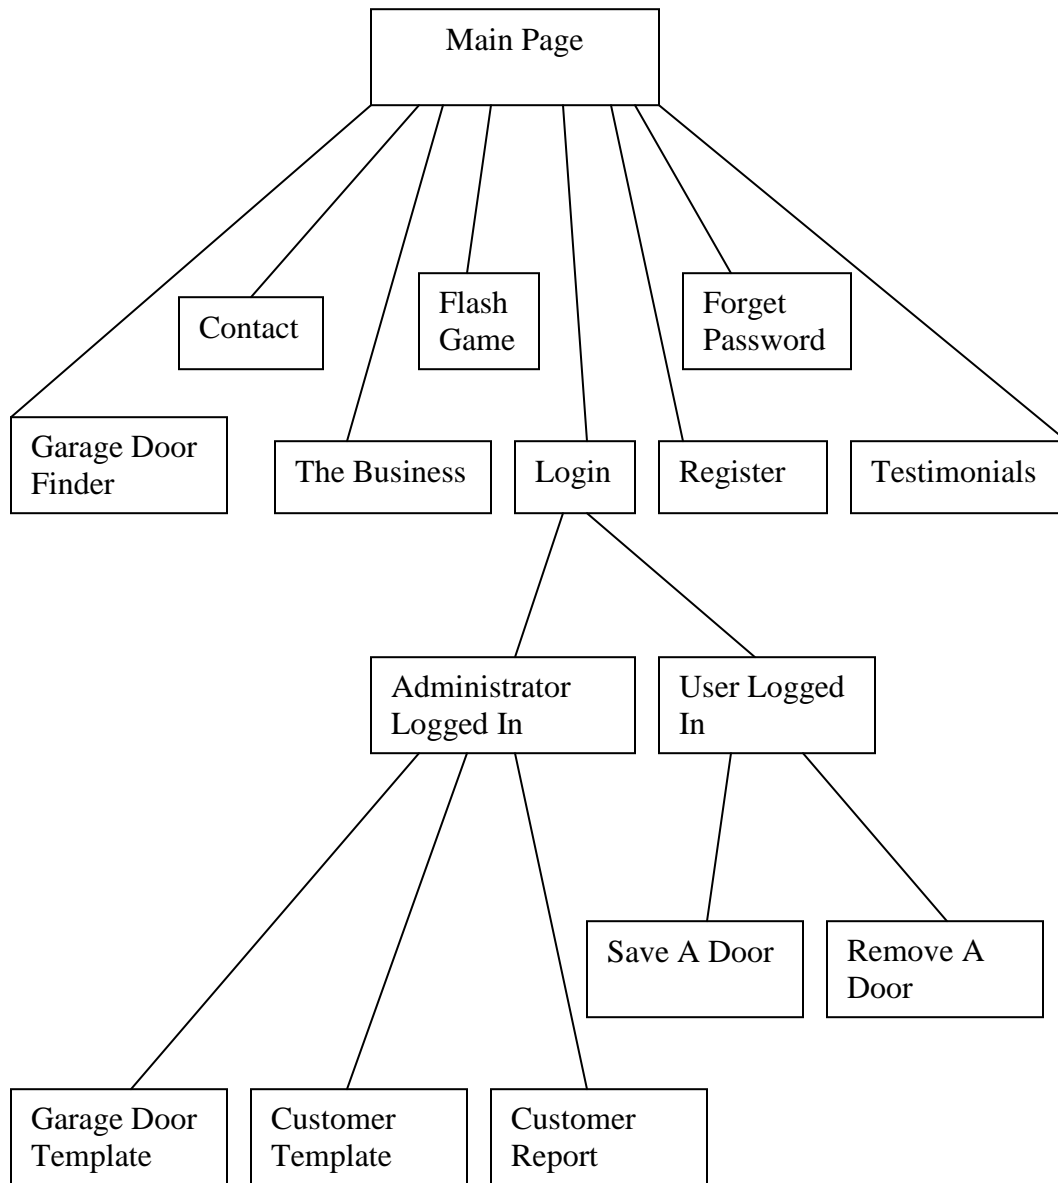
Main Page

Contact

Flash Game

Forget Password

Garage Door Finder

The Business

Login

Register

Testimonials

Administrator Logged In

User Logged In

Save A Door

Remove A Door

Garage Door Template

Customer Template

Customer Report